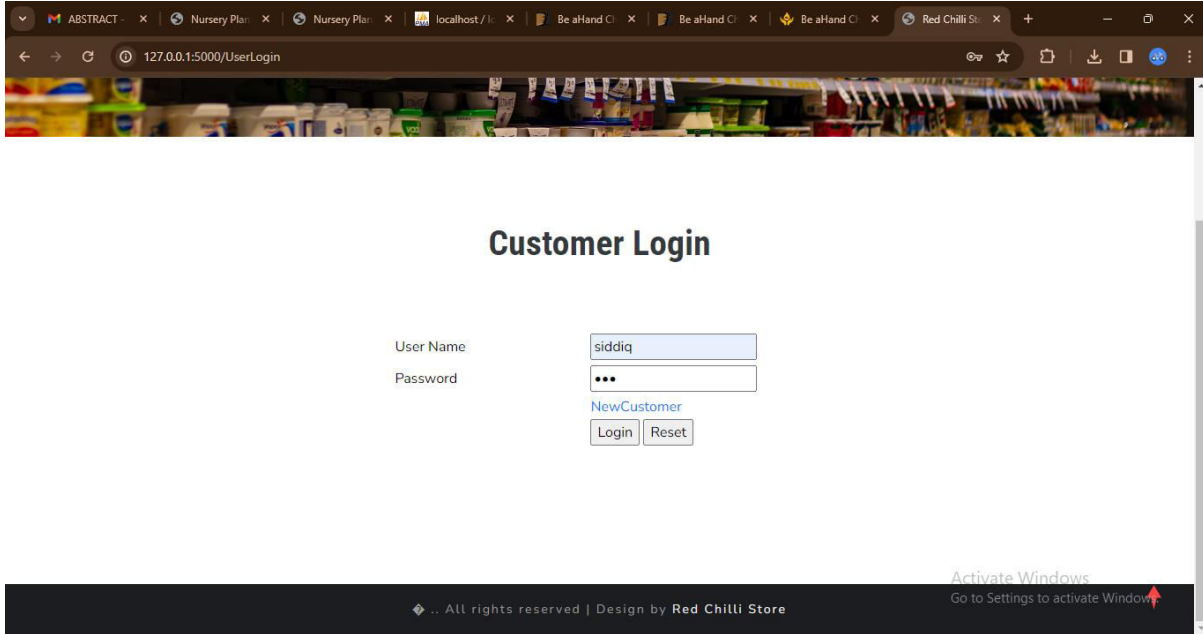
ABSTRACT - | Nursery Plan | Nursery Plan | localhost / lo | Be aHand Ch | Be aHand Ch | Be aHand Ch | Red Chilli Sto

127.0.0.1:5000/UserLogin

Customer Login

User Name siddiq

Password •••

NewCustomer

Login Reset

Activate Windows
Go to Settings to activate Windows.

� .. All rights reserved | Design by Red Chilli Store